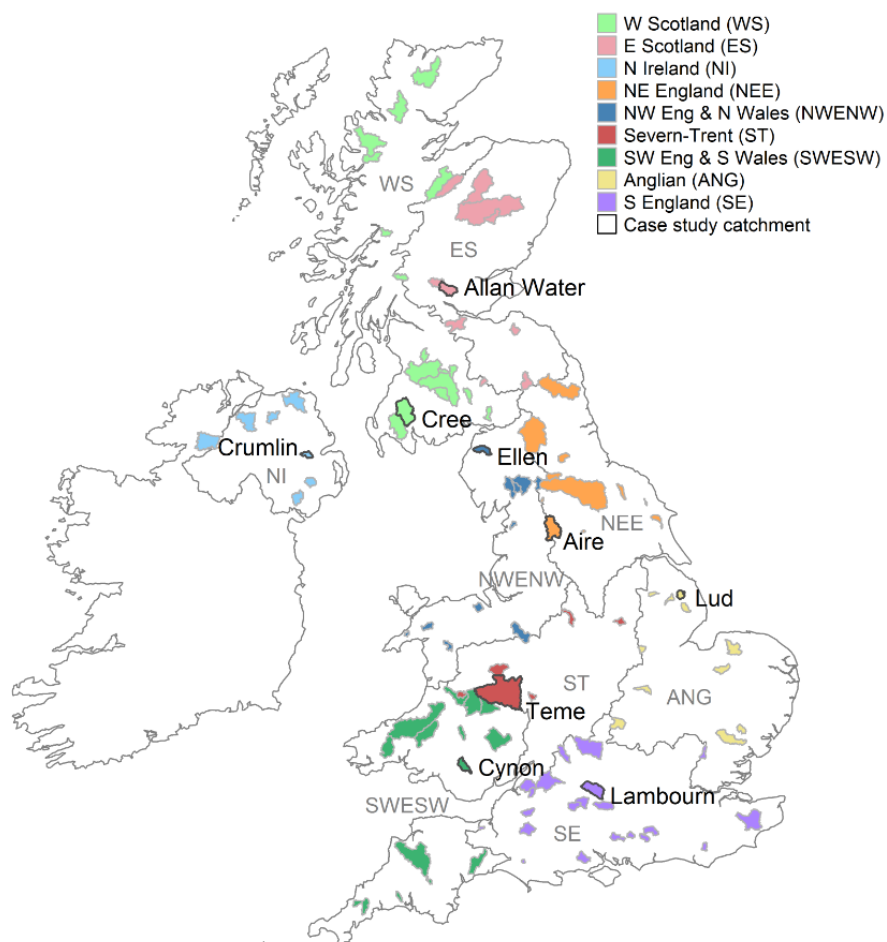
W Scotland (WS)
E Scotland (ES)
N Ireland (NI)
NE England (NEE)
NW Eng & N Wales (NWENW)
Severn-Trent (ST)
SW Eng & S Wales (SWESW)
Anglian (ANG)
S England (SE)
Case study catchment

WS
ES
Allan Water
Cree
Crumlin
NI
Ellen
NEE
Aire
NWENW
Lud
ST
ANG
Teme
Cynon
Lambourn
SWESW
SE